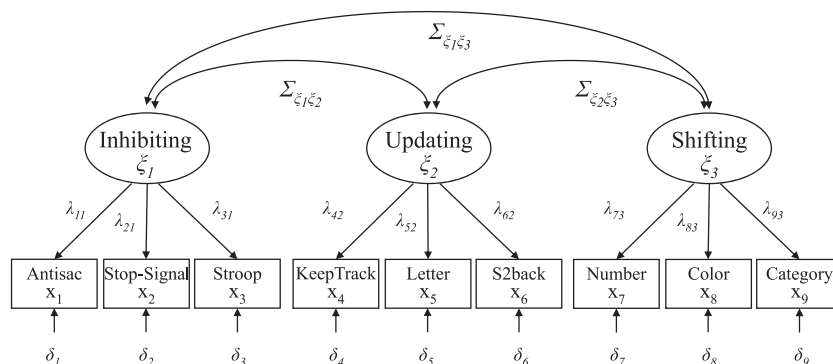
$\Sigma_{\xi_1\xi_3}$

$\Sigma_{\xi_1\xi_2}$

$\Sigma_{\xi_2\xi_3}$

Inhibiting $\xi_1$

Updating $\xi_2$

Shifting $\xi_3$

$\lambda_{11}$ $\lambda_{21}$ $\lambda_{31}$ $\lambda_{42}$ $\lambda_{52}$ $\lambda_{62}$ $\lambda_{73}$ $\lambda_{83}$ $\lambda_{93}$

| Antisac $x_1$ | Stop-Signal $x_2$ | Stroop $x_3$ | KeepTrack $x_4$ | Letter $x_5$ | S2back $x_6$ | Number $x_7$ | Color $x_8$ | Category $x_9$ |
|---|---|---|---|---|---|---|---|---|

$\delta_1$ $\delta_2$ $\delta_3$ $\delta_4$ $\delta_5$ $\delta_6$ $\delta_7$ $\delta_8$ $\delta_9$